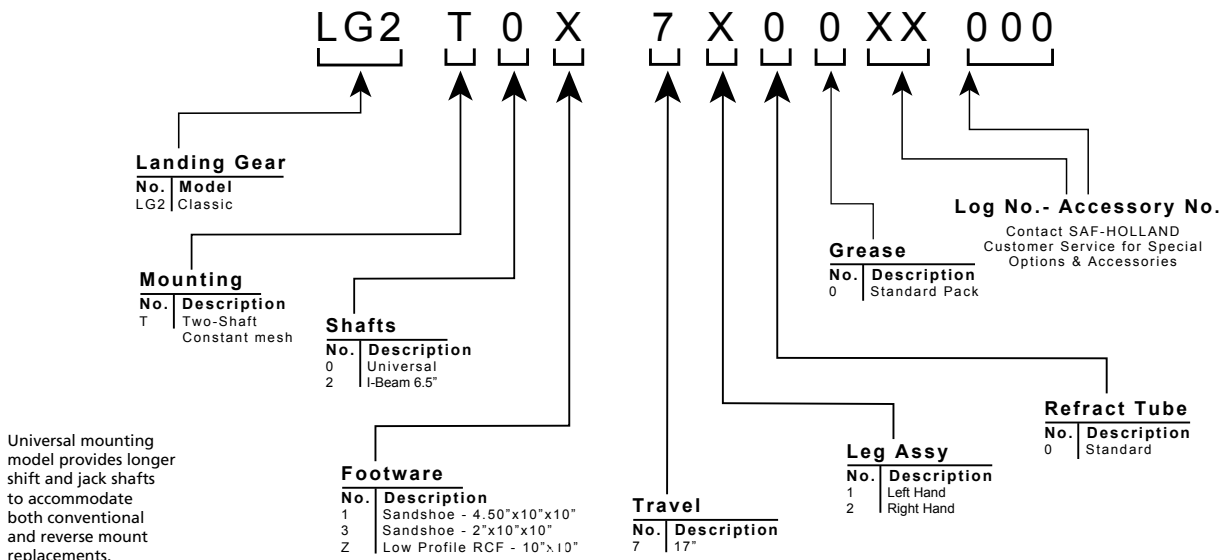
LG2 T 0 X 7 X 0 0 XX 000

Landing Gear

| No. | Model |
|---|---|
| LG2 | Classic |

Mounting

| No. | Description |
|---|---|
| T | Two-Shaft Constant mesh |

Shafts

| No. | Description |
|---|---|
| 0 | Universal |
| 2 | I-Beam 6.5" |

Universal mounting model provides longer shift and jack shafts to accommodate both conventional and reverse mount replacements.

Footware

| No. | Description |
|---|---|
| 1 | Sandshoe - 4.50"x10"x10" |
| 3 | Sandshoe - 2"x10"x10" |
| Z | Low Profile RCF - 10"x10" |

Travel

| No. | Description |
|---|---|
| 7 | 17" |

Leg Assy

| No. | Description |
|---|---|
| 1 | Left Hand |
| 2 | Right Hand |

Refract Tube

| No. | Description |
|---|---|
| 0 | Standard |

Grease

| No. | Description |
|---|---|
| 0 | Standard Pack |

Log No.- Accessory No.

Contact SAF-HOLLAND Customer Service for Special Options & Accessories